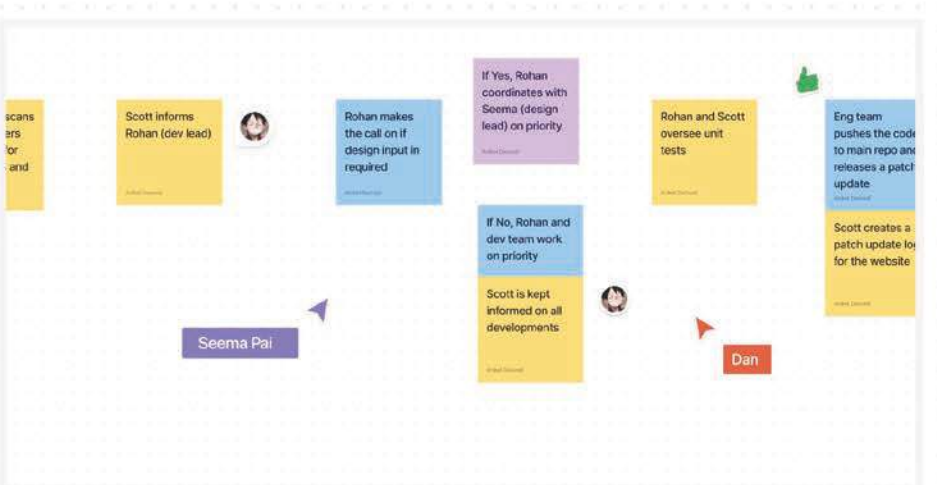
scans
ers
for
and

Scott informs Rohan (dev lead)

Rohan makes the call on if design input in required

If Yes, Rohan coordinates with Seema (design lead) on priority

If No, Rohan and dev team work on priority

Scott is kept informed on all developments

Rohan and Scott oversee unit tests

Eng team pushes the code to main repo and releases a patch update

Scott creates a patch update log for the website

Seema Pai

Dan